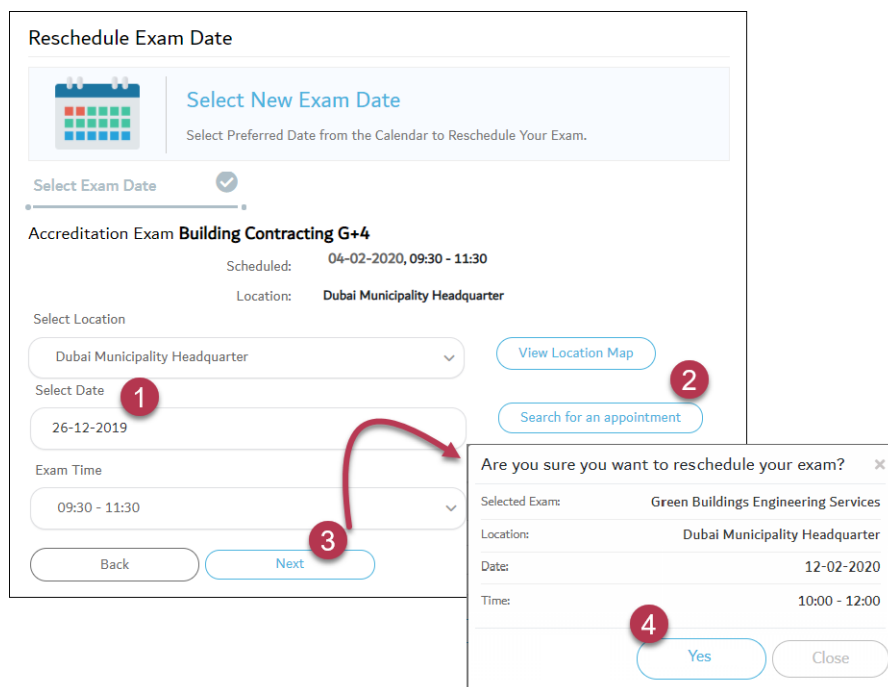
Reschedule Exam Date

Select New Exam Date

Select Preferred Date from the Calendar to Reschedule Your Exam.

Select Exam Date

Accreditation Exam **Building Contracting G+4**

Scheduled: 04-02-2020, 09:30 - 11:30

Location: Dubai Municipality Headquarter

Select Location

Dubai Municipality Headquarter

View Location Map

Select Date

1

2

26-12-2019

Search for an appointment

Exam Time

09:30 - 11:30

3

Back

Next

Are you sure you want to reschedule your exam?

×

| | |
|---|---|
| Selected Exam: | Green Buildings Engineering Services |
| Location: | Dubai Municipality Headquarter |
| Date: | 12-02-2020 |
| Time: | 10:00 - 12:00 |

4

Yes

Close